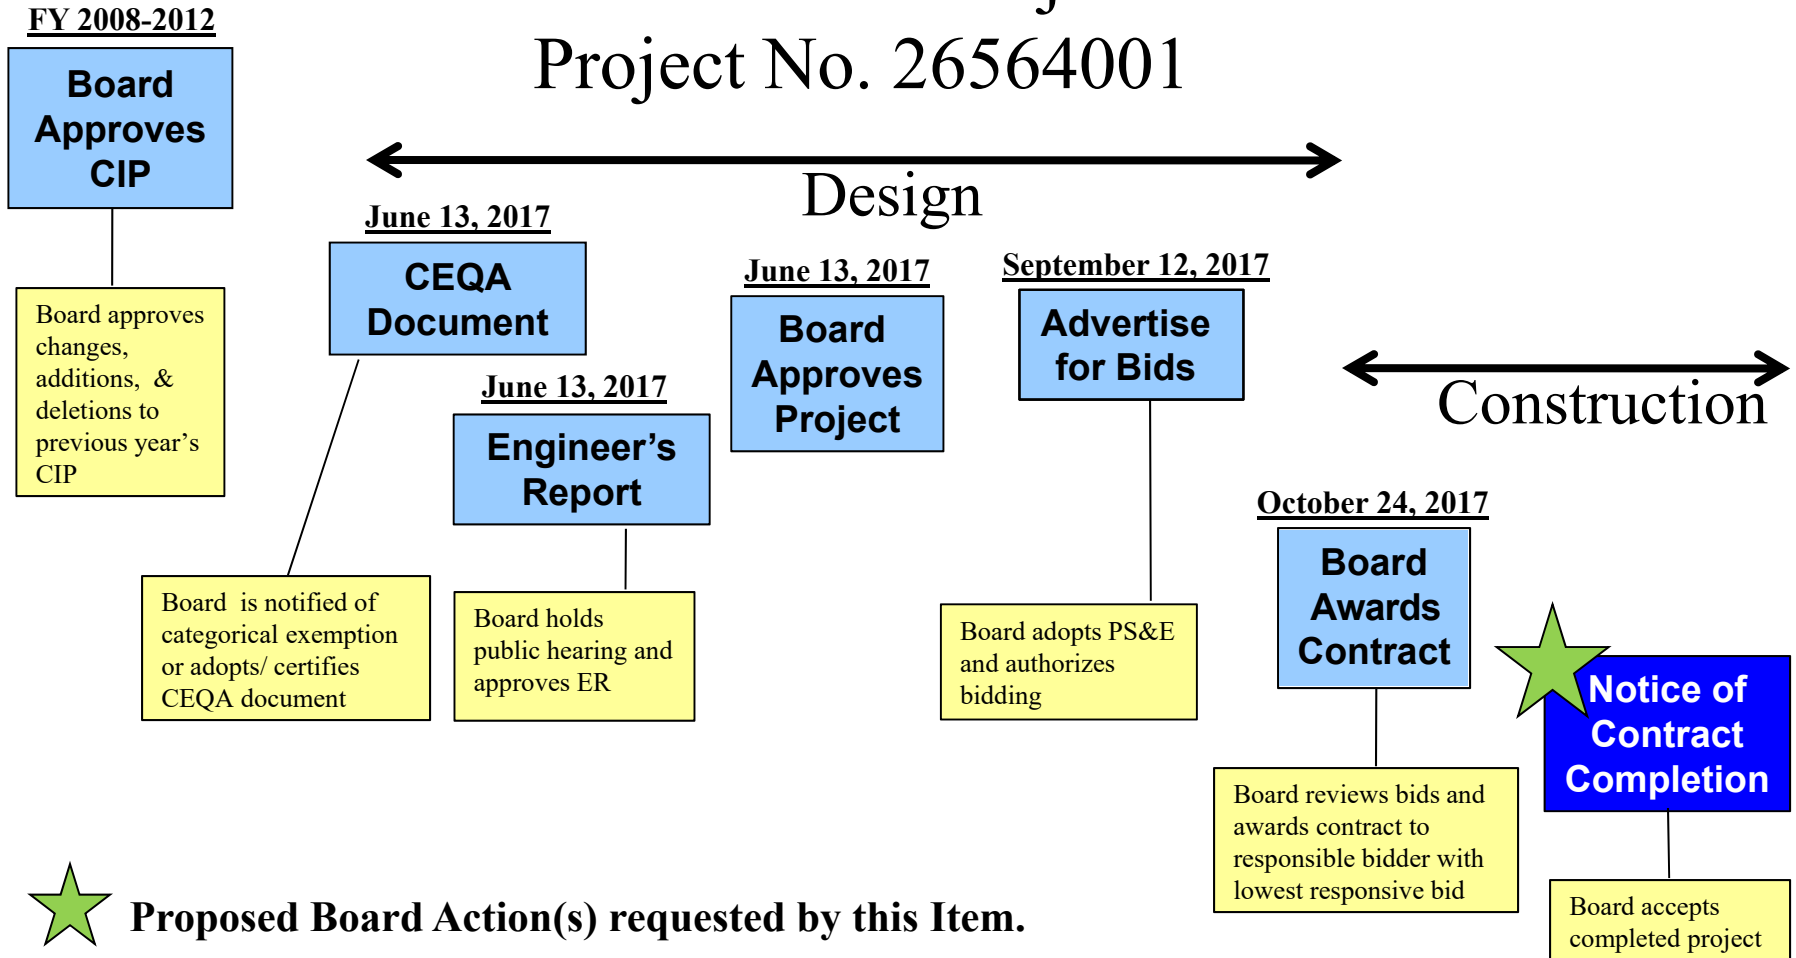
FY 2008-2012

Board Approves CIP

Board approves changes, additions, & deletions to previous year's CIP

Project No. 26564001

Design

June 13, 2017

CEQA Document

Board is notified of categorical exemption or adopts/ certifies CEQA document

June 13, 2017

Engineer's Report

Board holds public hearing and approves ER

June 13, 2017

Board Approves Project

September 12, 2017

Advertise for Bids

Board adopts PS&E and authorizes bidding

Construction

October 24, 2017

Board Awards Contract

Board reviews bids and awards contract to responsible bidder with lowest responsive bid

Notice of Contract Completion

Board accepts completed project

Proposed Board Action(s) requested by this Item.